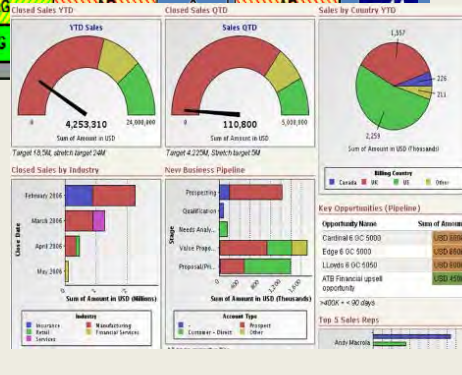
Closed Sales YTD

YTD Sales

0

24,000,000

4,253,310

Sum of Amount in USD

Target 18.5M, stretch target 24M

Closed Sales QTD

Sales QTD

0

5,000,000

110,800

Sum of Amount in USD

Target 4.225M, Stretch target 5M

Sales by Country YTD

1,357

226

211

2,259

Sum of Amount in USD (Thousands)

Billing Country

Canada

UK

US

Other

Closed Sales by Industry

Close Date

February 2006

March 2006

April 2006

May 2006

Sum of Amount in USD (Millions)

Industry

Insurance

Manufacturing

Retail

Financial Services

Services

New Business Pipeline

Stage

Prospecting

Qualification

Needs Analy...

Value Propo...

Proposal/Pri...

Sum of Amount in USD (Thousands)

Account Type

-

Prospect

Customer - Direct

Other

Key Opportunities (Pipeline)

| Opportunity Name | Sum of Amoun |
|---|---|
| Cardinal 6 GC 5000 | USD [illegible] |
| Edge 6 GC 5000 | USD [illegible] |
| LLowels 6 GC 5050 | USD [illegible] |
| ATB Financial upsell opportunity | USD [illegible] |

>400K + < 90 days

Top 5 Sales Reps

Andy Macrola